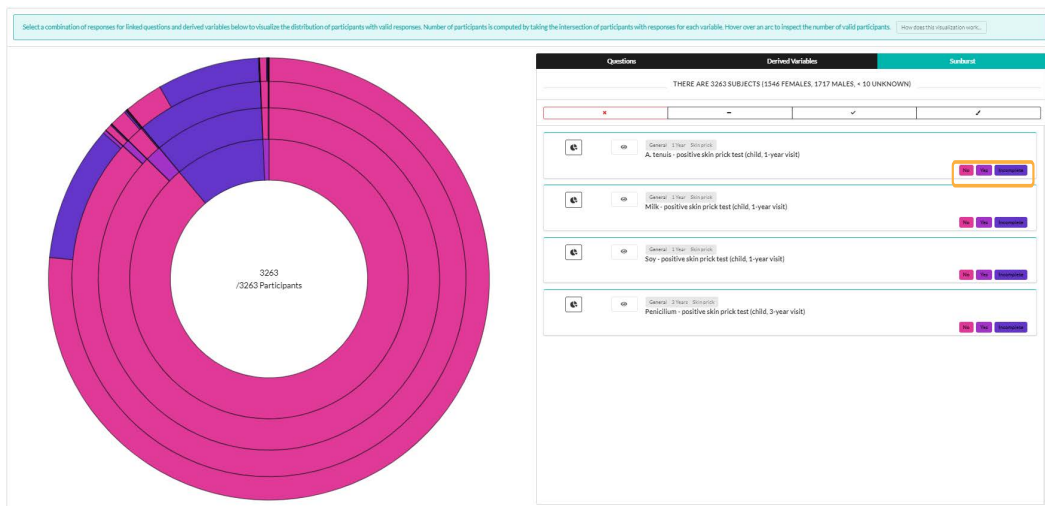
Select a combination of responses for linked questions and derived variables below to visualize the distribution of participants with valid responses. Number of participants is computed by taking the intersection of participants with responses for each variable. Hover over an arc to inspect the number of valid participants. How does this visualization work...

3263
/3263 Participants

Questions | Derived Variables | Sunburst

THERE ARE 3263 SUBJECTS (1546 FEMALES, 1717 MALES, < 10 UNKNOWN)

General 1 Year Skin prick
A. tenuis - positive skin prick test (child, 1-year visit)
No Yes Incomplete

General 1 Year Skin prick
Milk - positive skin prick test (child, 1-year visit)
No Yes Incomplete

General 1 Year Skin prick
Soy - positive skin prick test (child, 1-year visit)
No Yes Incomplete

General 3 Years Skin prick
Penicilium - positive skin prick test (child, 3-year visit)
No Yes Incomplete